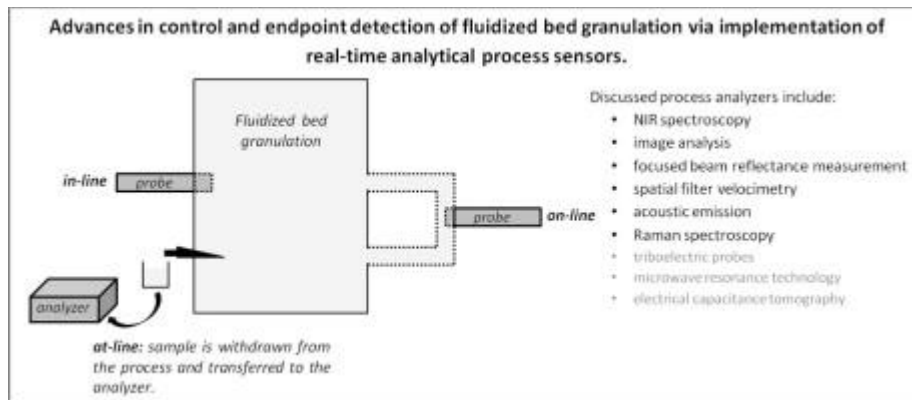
Advances in control and endpoint detection of fluidized bed granulation via implementation of real-time analytical process sensors.

Fluidized bed granulation

in-line

probe

probe

on-line

analyzer

at-line: sample is withdrawn from the process and transferred to the analyzer.

Discussed process analyzers include:
• NIR spectroscopy
• image analysis
• focused beam reflectance measurement
• spatial filter velocimetry
• acoustic emission
• Raman spectroscopy
• triboelectric probes
• microwave resonance technology
• electrical capacitance tomography